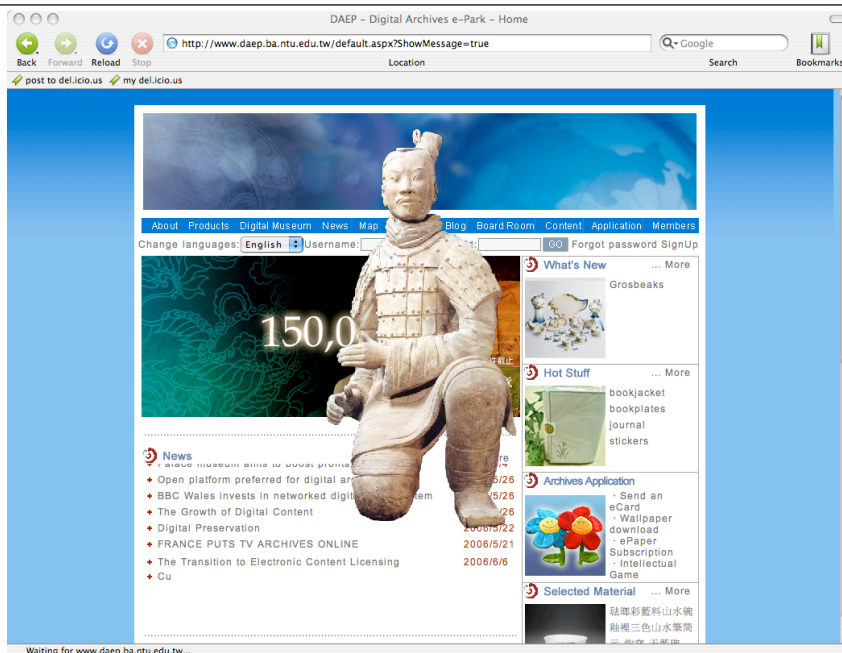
DAEP - Digital Archives e-Park - Home

Back Forward Reload Stop

http://www.daep.ba.ntu.edu.tw/default.aspx?ShowMessage=true

Location

Google

Search

Bookmarks

post to del.icio.us my del.icio.us

About Products Digital Museum News Map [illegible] Blog Board Room Content Application Members

Change languages: English Username: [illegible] GO Forgot password SignUp

150,0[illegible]

What's New ... More

Grosbeaks

Hot Stuff ... More

bookjacket
bookplates
journal
stickers

Archives Application

・Send an eCard
・Wallpaper download
・ePaper Subscription
・Intellectual Game

Selected Material ... More

琺瑯彩藍料山水碗
釉裡三色山水筆筒
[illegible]

News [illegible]re

Palace Museum aims to boost profits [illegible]

Open platform preferred for digital ar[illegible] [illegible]5/26

BBC Wales invests in networked digit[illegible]em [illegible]5/26

The Growth of Digital Content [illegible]5/26

Digital Preservation 2006/5/22

FRANCE PUTS TV ARCHIVES ONLINE 2006/5/21

The Transition to Electronic Content Licensing 2006/6/6

Cu

Waiting for www.daep.ba.ntu.edu.tw...